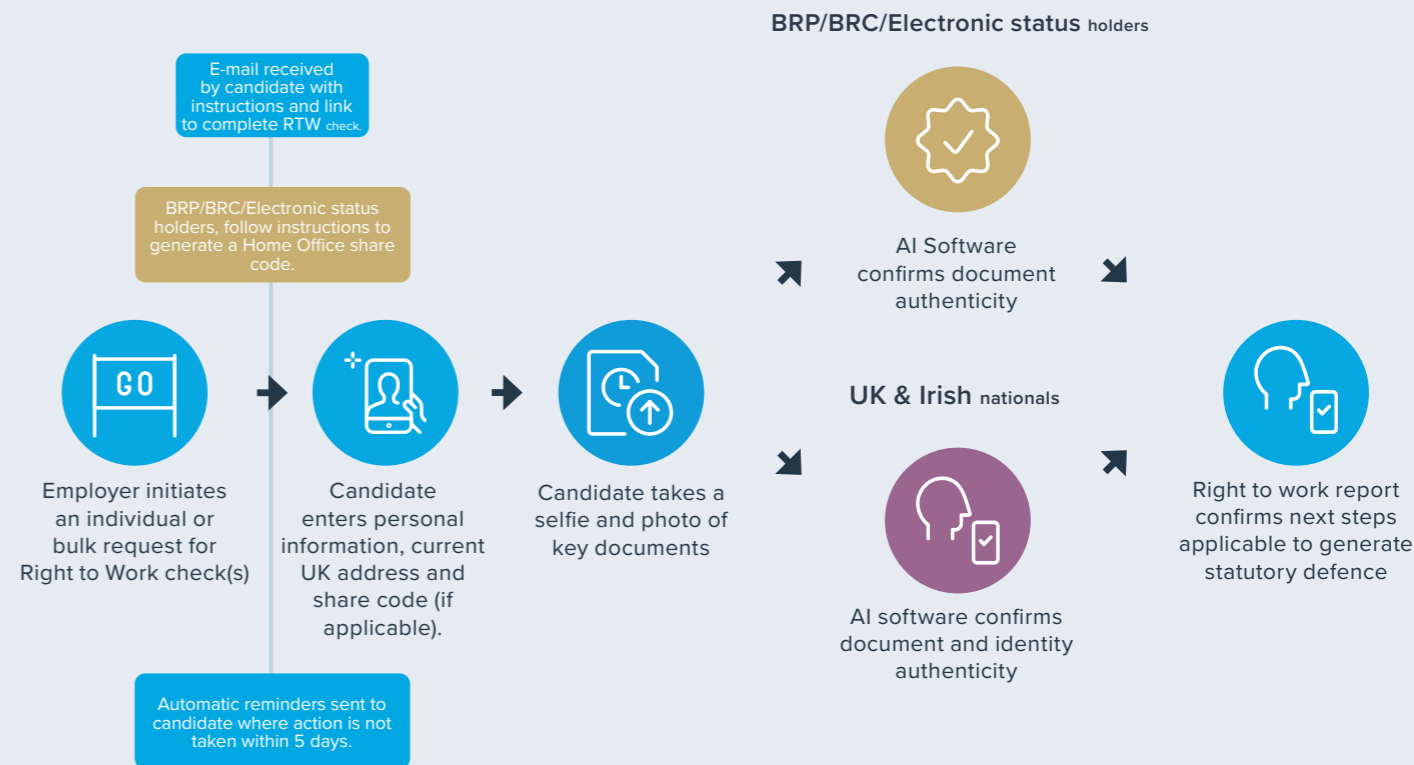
E-mail received by candidate with instructions and link to complete RTW check.

BRP/BRC/Electronic status holders, follow instructions to generate a Home Office share code.

GO

Employer initiates an individual or bulk request for Right to Work check(s)

Candidate enters personal information, current UK address and share code (if applicable).

Automatic reminders sent to candidate where action is not taken within 5 days.

Candidate takes a selfie and photo of key documents

BRP/BRC/Electronic status holders

AI Software confirms document authenticity

UK & Irish nationals

AI software confirms document and identity authenticity

Right to work report confirms next steps applicable to generate statutory defence